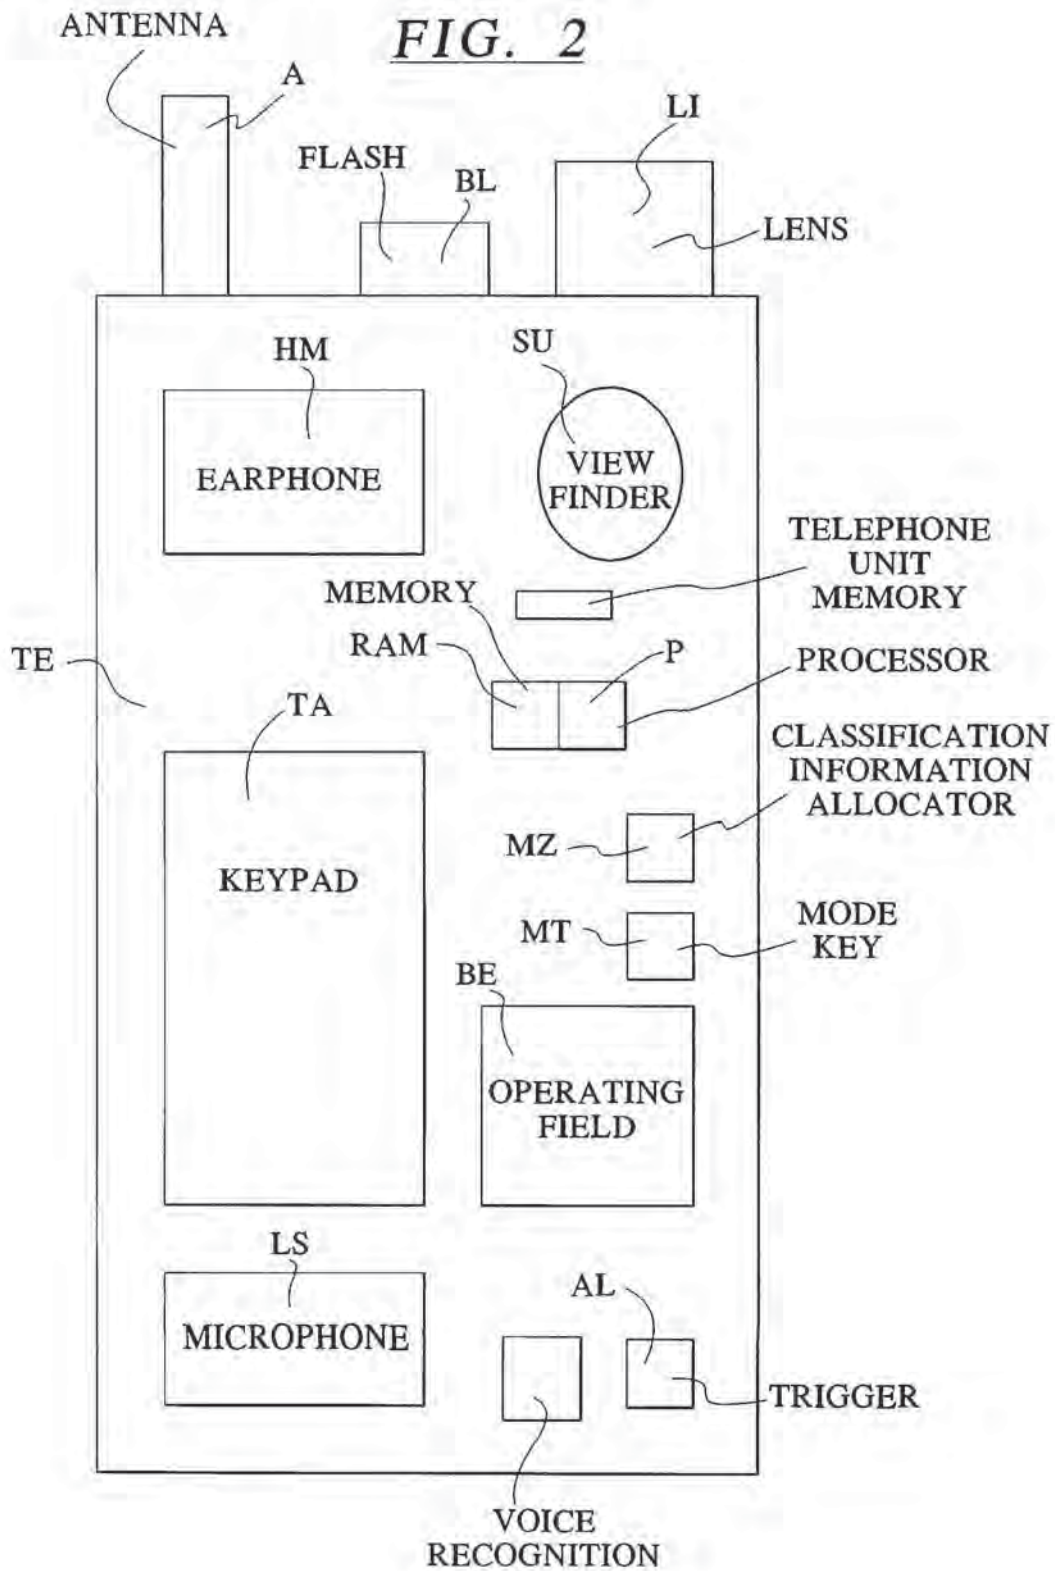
ANTENNA

FIG. 2

A

LI

FLASH

BL

LENS

HM

SU

EARPHONE

VIEW FINDER

TELEPHONE UNIT MEMORY

MEMORY

RAM

P

PROCESSOR

TE

TA

CLASSIFICATION INFORMATION ALLOCATOR

MZ

KEYPAD

MT

MODE KEY

BE

OPERATING FIELD

LS

AL

MICROPHONE

TRIGGER

VOICE RECOGNITION